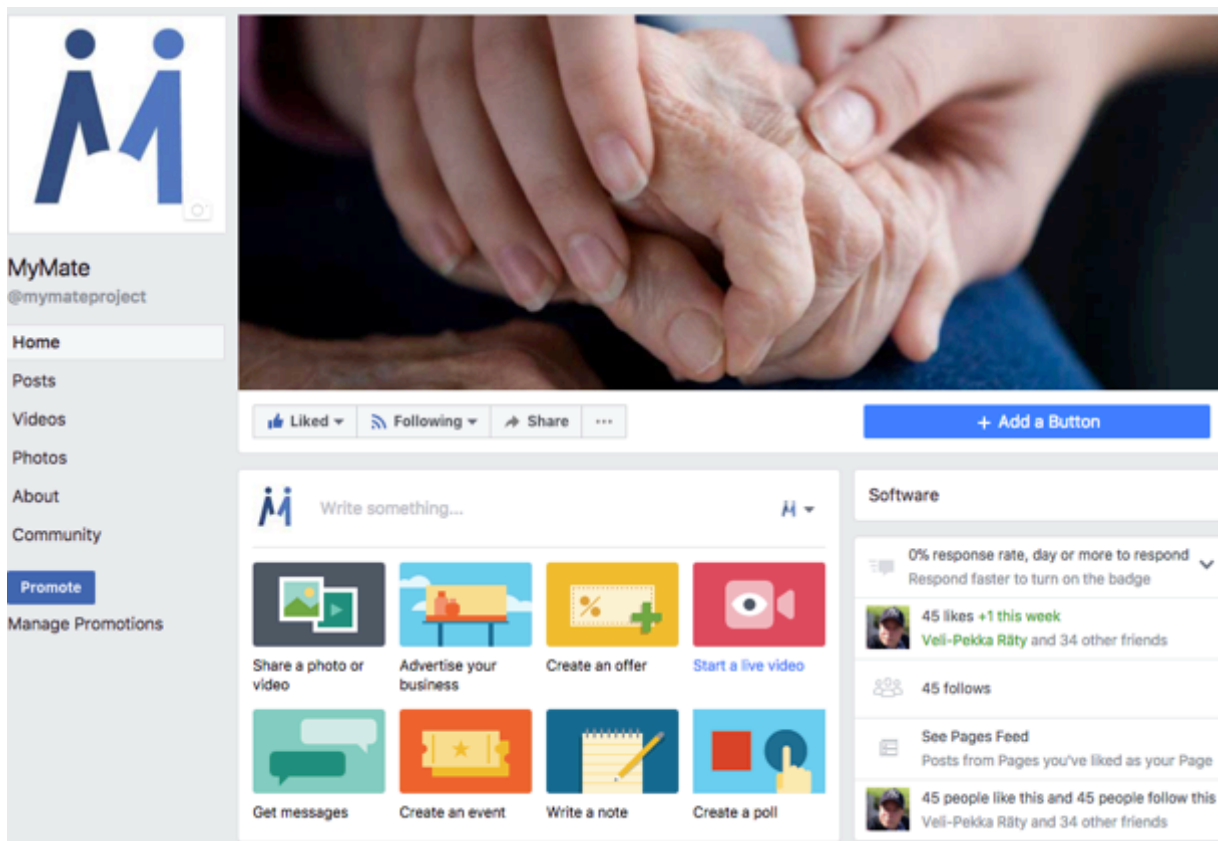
MyMate
@mymateproject

Home
Posts
Videos
Photos
About
Community

Promote
Manage Promotions

Liked
Following
Share
···

+ Add a Button

Write something...

Share a photo or video
Advertise your business
Create an offer
Start a live video
Get messages
Create an event
Write a note
Create a poll

Software

0% response rate, day or more to respond
Respond faster to turn on the badge

45 likes +1 this week
Veli-Pekka Räty and 34 other friends

45 follows

See Pages Feed
Posts from Pages you've liked as your Page

45 people like this and 45 people follow this
Veli-Pekka Räty and 34 other friends